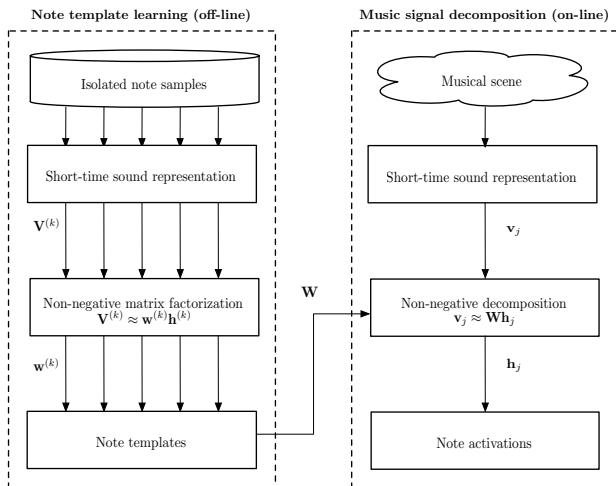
Note template learning (off-line)

Isolated note samples

Short-time sound representation

$\mathbf{V}^{(k)}$

Non-negative matrix factorization
$\mathbf{V}^{(k)} \approx \mathbf{w}^{(k)}\mathbf{h}^{(k)}$

$\mathbf{w}^{(k)}$

Note templates

$\mathbf{W}$

Music signal decomposition (on-line)

Musical scene

Short-time sound representation

$\mathbf{v}_j$

Non-negative decomposition
$\mathbf{v}_j \approx \mathbf{W}\mathbf{h}_j$

$\mathbf{h}_j$

Note activations